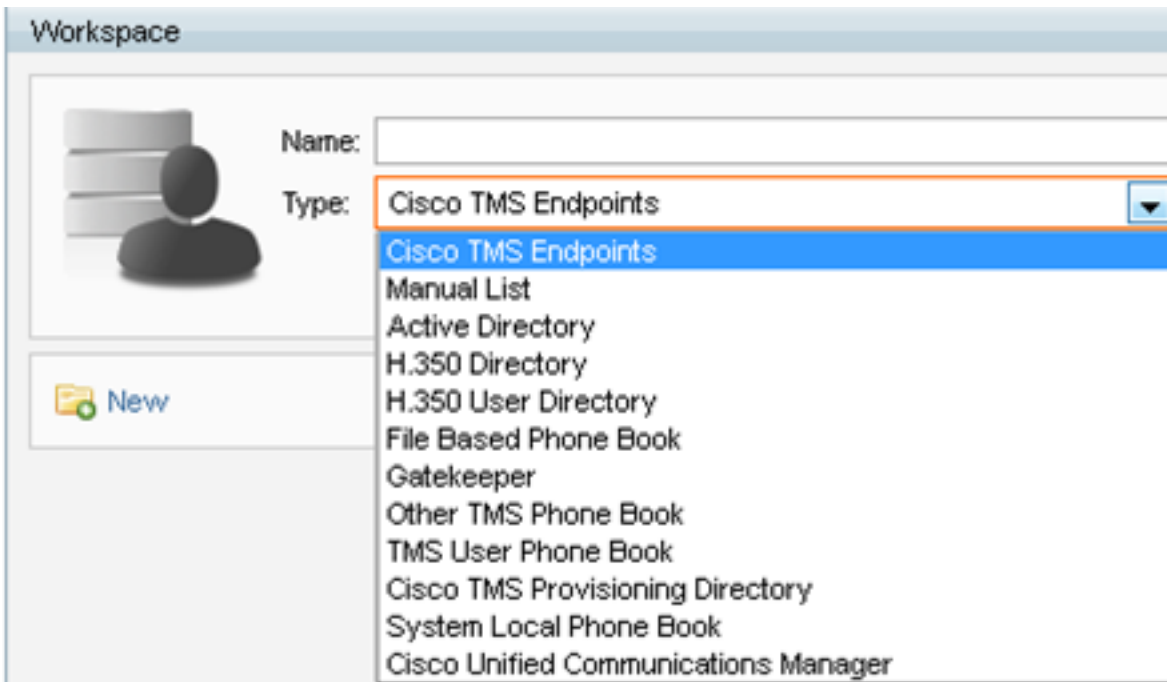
Workspace

Name:

Type: Cisco TMS Endpoints

Cisco TMS Endpoints
Manual List
Active Directory
H.350 Directory
H.350 User Directory
File Based Phone Book
Gatekeeper
Other TMS Phone Book
TMS User Phone Book
Cisco TMS Provisioning Directory
System Local Phone Book
Cisco Unified Communications Manager

New